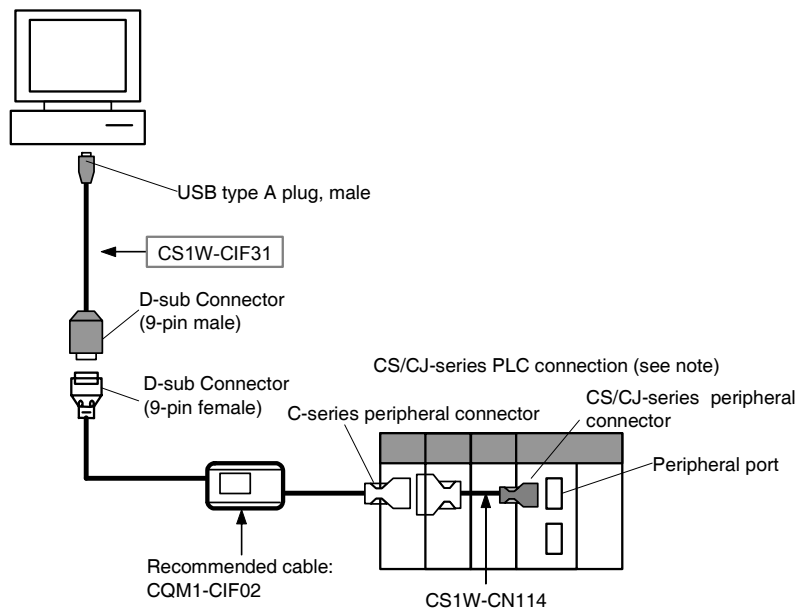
USB type A plug, male

CS1W-CIF31

D-sub Connector (9-pin male)

D-sub Connector (9-pin female)

CS/CJ-series PLC connection (see note)

C-series peripheral connector

CS/CJ-series peripheral connector

Peripheral port

Recommended cable: CQM1-CIF02

CS1W-CN114